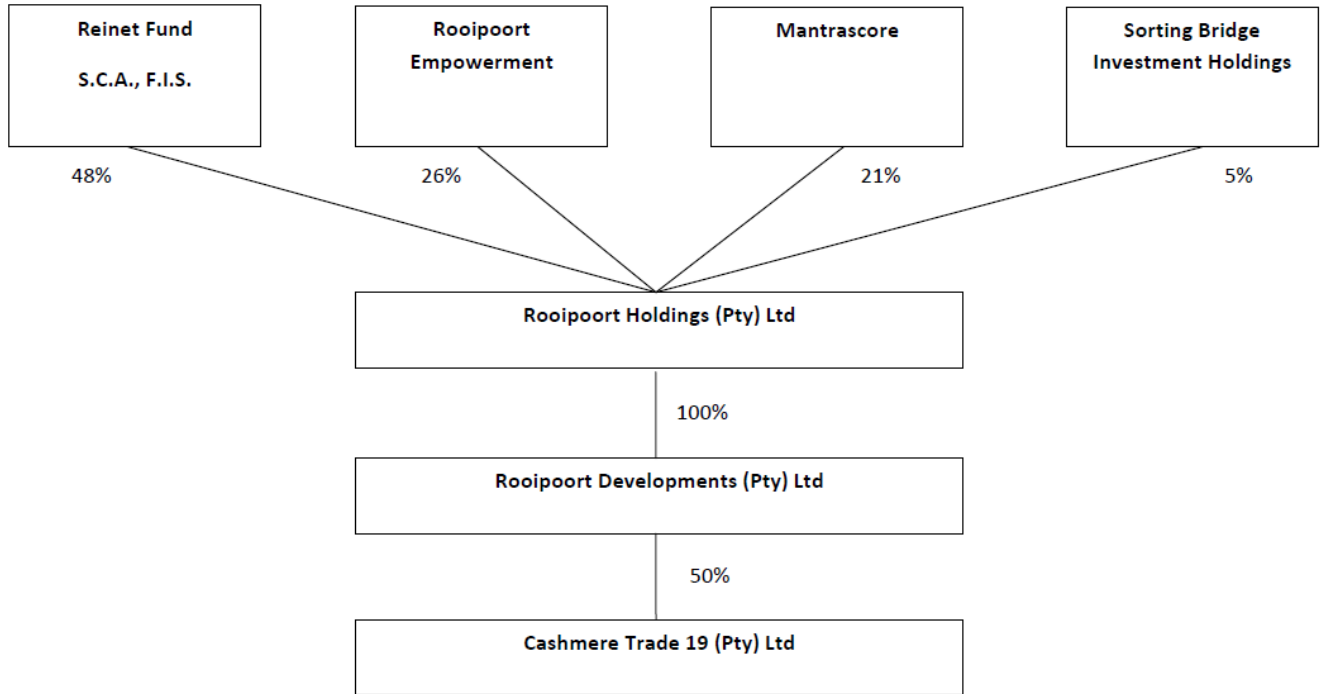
Reinet Fund
S.C.A., F.I.S.

Rooipoort Empowerment

Mantrascore

Sorting Bridge Investment Holdings

48%

26%

21%

5%

Rooipoort Holdings (Pty) Ltd

100%

Rooipoort Developments (Pty) Ltd

50%

Cashmere Trade 19 (Pty) Ltd